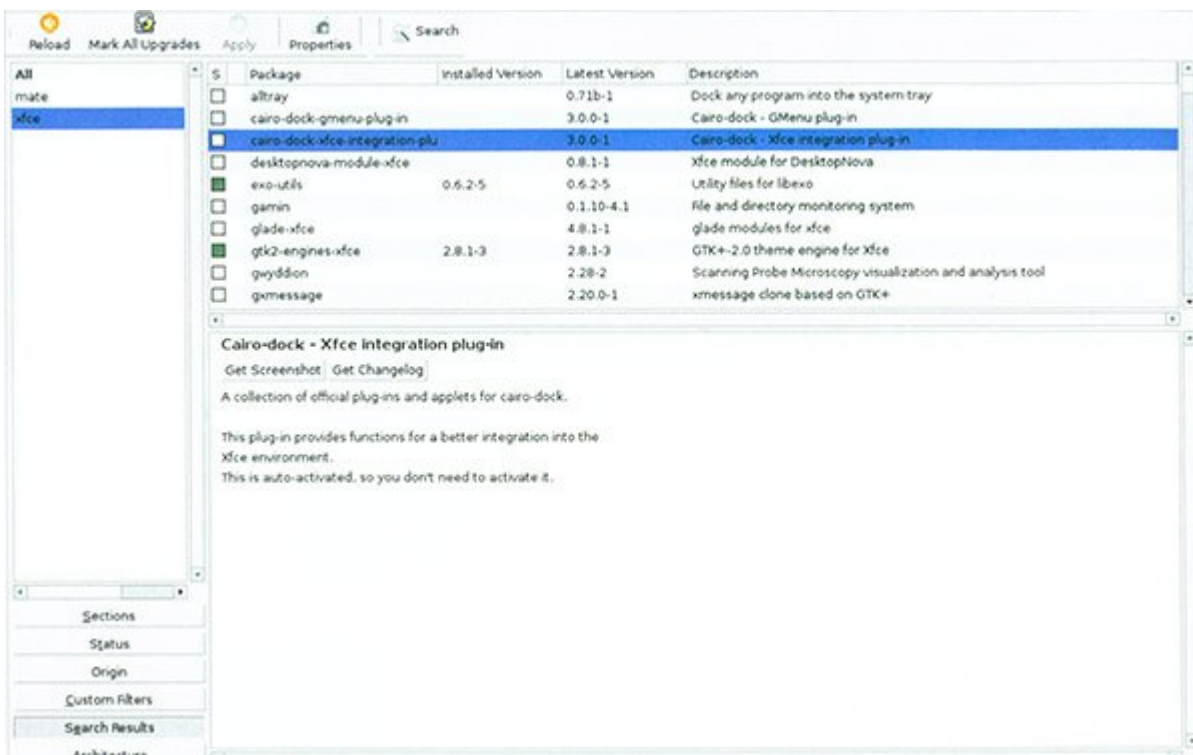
Reload Mark All Upgrades Apply Properties Search

All
mate
xfce

| S | Package | Installed Version | Latest Version | Description |
|---|---|---|---|---|
| | alltray | | 0.71b-1 | Dock any program into the system tray |
| | cairo-dock-gmenu-plug-in | | 3.0.0-1 | Cairo-dock - GMenu plug-in |
| | cairo-dock-xfce-integration-plu | | 3.0.0-1 | Cairo-dock - Xfce integration plug-in |
| | desktopnova-module-xfce | | 0.8.1-1 | Xfce module for DesktopNova |
| | exo-utils | 0.6.2-5 | 0.6.2-5 | Utility files for libexo |
| | gamin | | 0.1.10-4.1 | File and directory monitoring system |
| | glade-xfce | | 4.8.1-1 | glade modules for xfce |
| | gtk2-engines-xfce | 2.8.1-3 | 2.8.1-3 | GTK+-2.0 theme engine for Xfce |
| | gwyddion | | 2.28-2 | Scanning Probe Microscopy visualization and analysis tool |
| | gxmessage | | 2.20.0-1 | xmessage clone based on GTK+ |

Cairo-dock - Xfce integration plug-in
Get Screenshot Get Changelog
A collection of official plug-ins and applets for cairo-dock.

This plug-in provides functions for a better integration into the Xfce environment.
This is auto-activated, so you don't need to activate it.

Sections
Status
Origin
Custom Filters
Search Results
Architecture